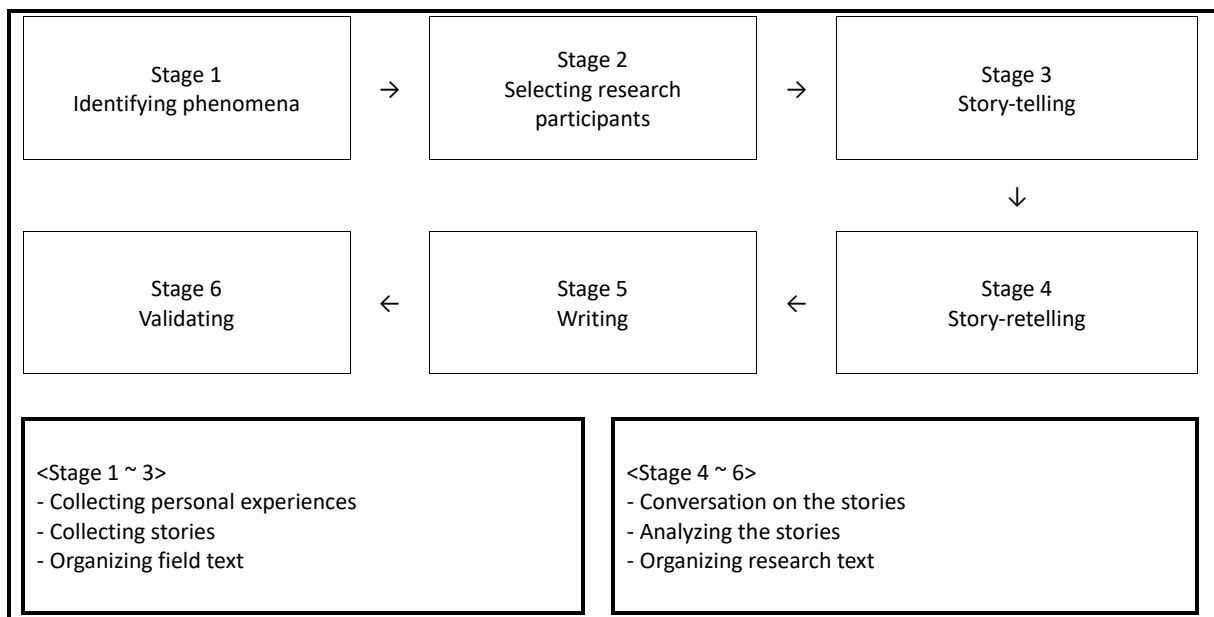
Stage 1
Identifying phenomena

→

Stage 2
Selecting research participants

→

Stage 3
Story-telling

↓

Stage 4
Story-retelling

←

Stage 5
Writing

←

Stage 6
Validating

<Stage 1 ~ 3>
- Collecting personal experiences
- Collecting stories
- Organizing field text

<Stage 4 ~ 6>
- Conversation on the stories
- Analyzing the stories
- Organizing research text